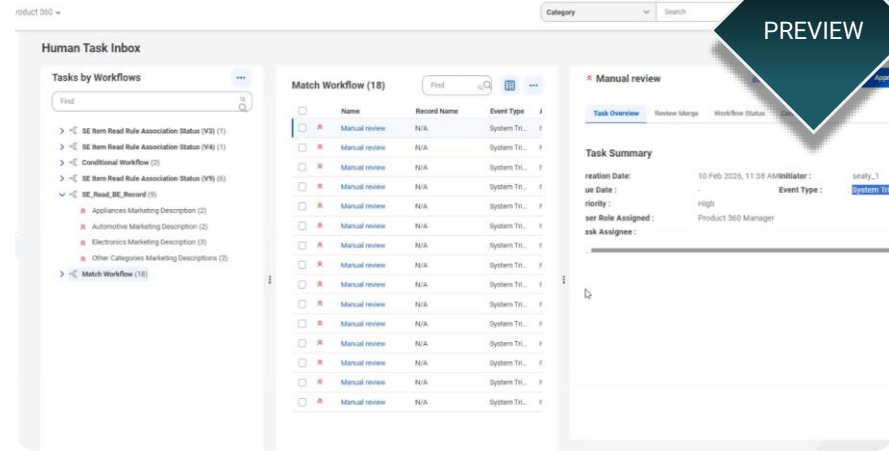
roduct 360

Category
Search

PREVIEW

Human Task Inbox

Tasks by Workflows
...
Find

SE Item Read Rule Association Status (V3) (1)
SE Item Read Rule Association Status (V4) (1)
Conditional Workflow (2)
SE Item Read Rule Association Status (V9) (6)
SE_Read_BE_Record (9)
Appliances Marketing Description (2)
Automotive Marketing Description (2)
Electronics Marketing Description (3)
Other Categories Marketing Descriptions (2)
Match Workflow (18)

Match Workflow (18)
Find
...

| | Name | Record Name | Event Type |
|---|---|---|---|
| | Manual review | N/A | System Tri... |
| | Manual review | N/A | System Tri... |
| | Manual review | N/A | System Tri... |
| | Manual review | N/A | System Tri... |
| | Manual review | N/A | System Tri... |
| | Manual review | N/A | System Tri... |
| | Manual review | N/A | System Tri... |
| | Manual review | N/A | System Tri... |
| | Manual review | N/A | System Tri... |
| | Manual review | N/A | System Tri... |
| | Manual review | N/A | System Tri... |
| | Manual review | N/A | System Tri... |
| | Manual review | N/A | System Tri... |
| | Manual review | N/A | System Tri... |
| | Manual review | N/A | System Tri... |
| | Manual review | N/A | System Tri... |

Manual review

Task Overview   Review Merge   Workflow Status

Task Summary

reation Date: 10 Feb 2026, 11:38 AM Initiator : sealy_1
ue Date : - Event Type : System Tri
riority : High
ser Role Assigned : Product 360 Manager
ask Assignee :